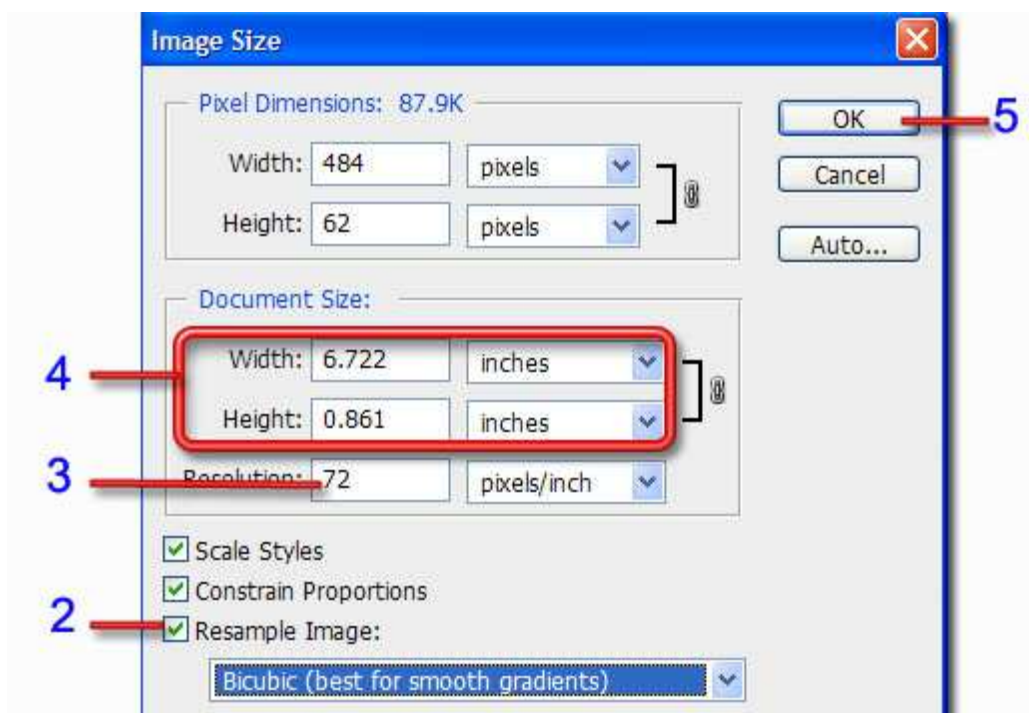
Image Size

Pixel Dimensions: 87.9K

Width: 484 pixels

Height: 62 pixels

OK

Cancel

Auto...

5

Document Size:

4

Width: 6.722 inches

Height: 0.861 inches

3

Resolution: 72 pixels/inch

Scale Styles

Constrain Proportions

2

Resample Image:

Bicubic (best for smooth gradients)